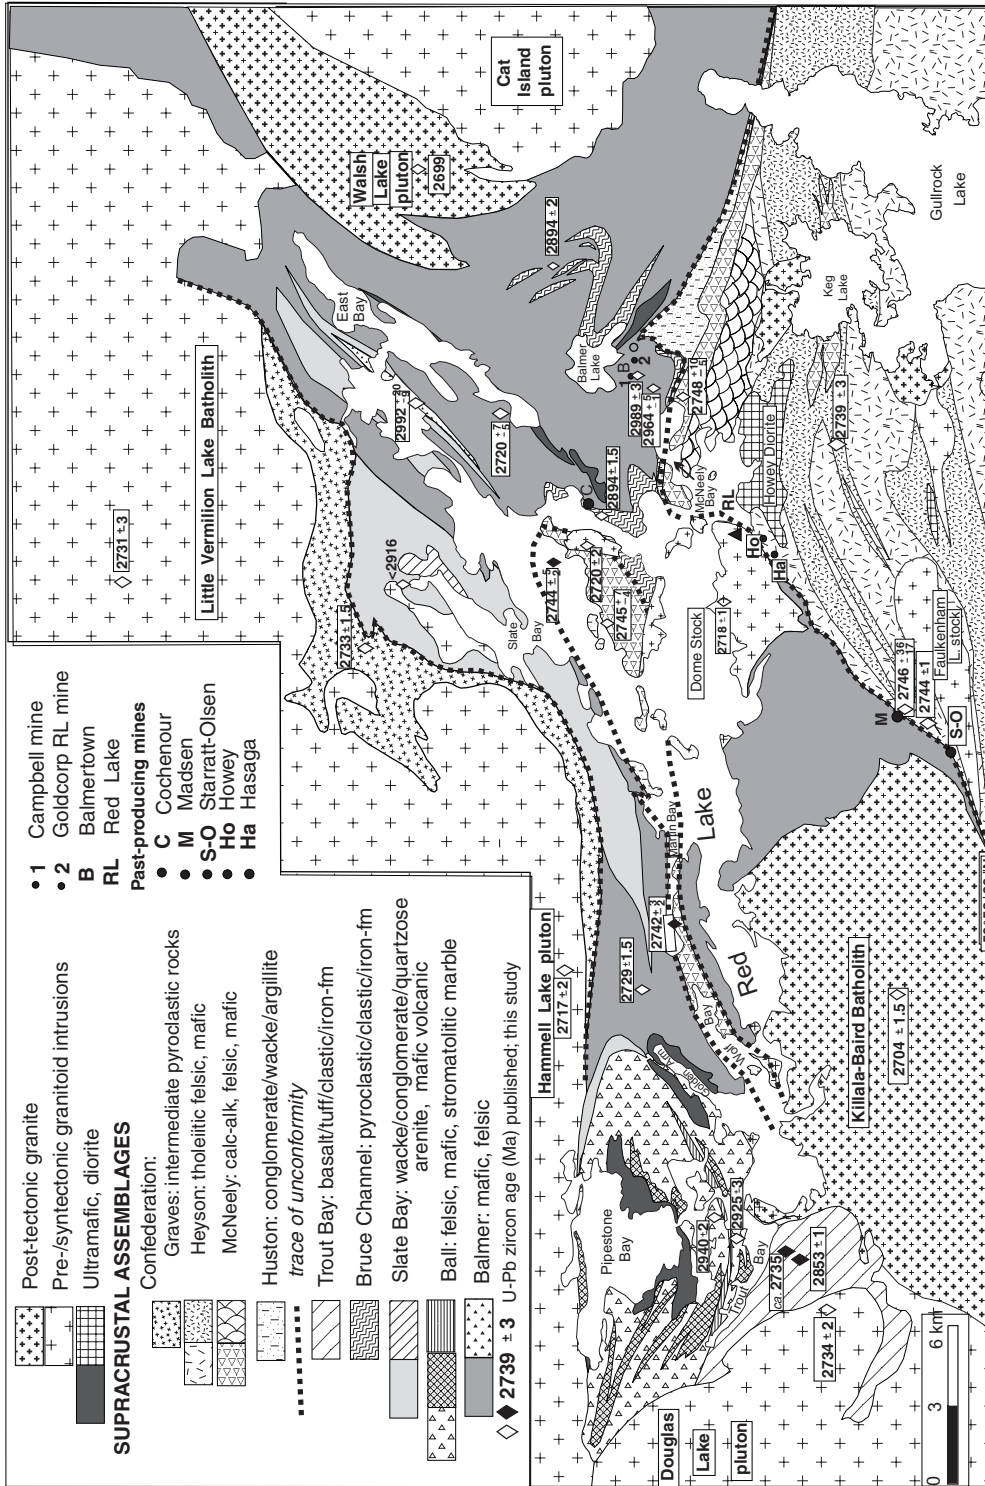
Post-tectonic granite
Pre-/syntectonic granitoid intrusions
Ultramafic, diorite
SUPRACRUSTAL ASSEMBLAGES
Confederation:
Graves: intermediate pyroclastic rocks
Heyson: tholeiitic felsic, mafic
McNeely: calc-alk, felsic, mafic
Huston: conglomerate/wacke/argillite
trace of unconformity
Trout Bay: basalt/tuff/clastic/iron-fm
Bruce Channel: pyroclastic/clastic/iron-fm
Slate Bay: wacke/conglomerate/quartzose arenite, mafic volcanic
Ball: felsic, mafic, stromatolitic marble
Balmer: mafic, felsic
2739 ± 3 U-Pb zircon age (Ma) published; this study

1 Campbell mine
2 Goldcorp RL mine
B Balmertown
RL Red Lake
Past-producing mines
C Cochenour
M Madsen
S-O Starratt-Olsen
Ho Howey
Ha Hasaga

Douglas Lake pluton
Pipestone Bay
Trout Bay
2734 ± 2
ca. 2735
2853 ± 1
2940 ± 2
2925 ± 3
Hammell Lake pluton
2717 ± 2
2742 ± 3
2729 ± 1.5
Killala-Baird Batholith
2704 ± 1.5
Bay
Red
Lake
Martin Bay
Slate Bay
2733 ± 1.5
2916
2744 ± 5
2720 ± 2
2745 ± 4
Dome Stock
2718 ± 1
2746 ± 36
2744 ± 1
Faulkenham L. stock
M
S-O
Ha
Ho
RL
Howey Diorite
McNeely Bay
C
2894 ± 1.5
2720
2992
2989 ± 3
2964 ± 5
2748 ± 15
2739 ± 3
Little Vermilion Lake Batholith
2731 ± 3
East Bay
Balmer Lake
1 B
2
2894 ± 2
Walsh Lake pluton
2699
Cat Island pluton
Keg Lake
Gullrock Lake
0 3 6 km